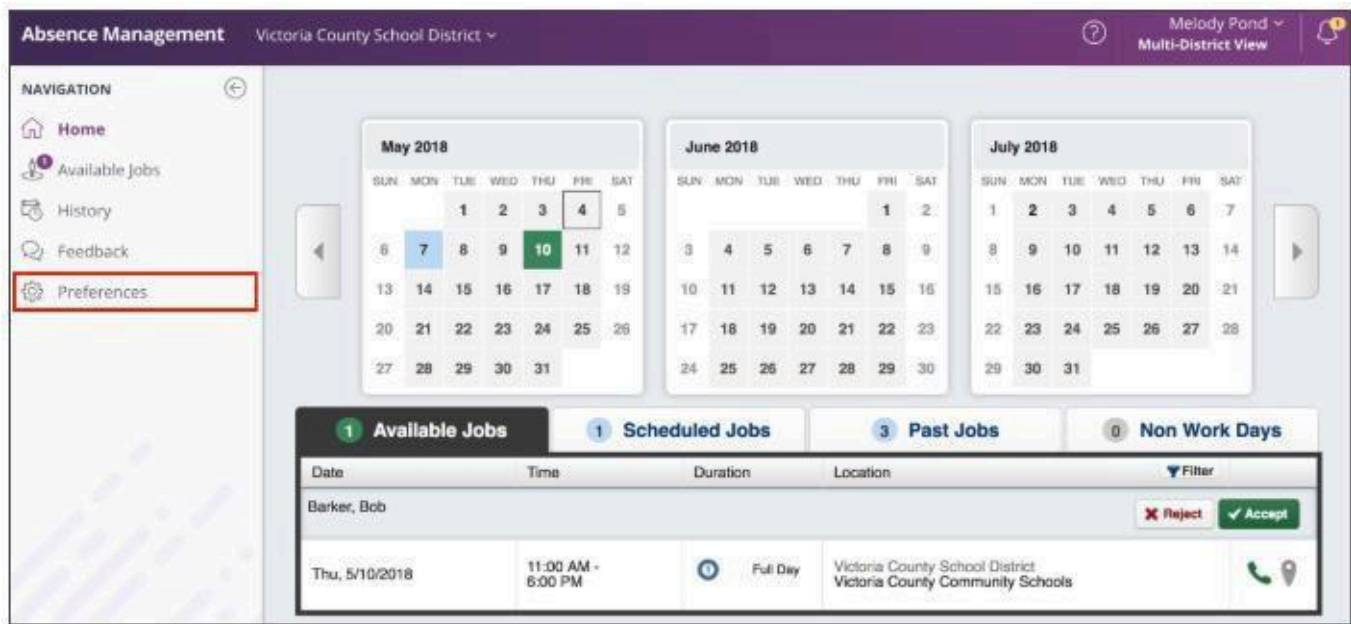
Absence Management Victoria County School District

Melody Pond
Multi-District View

NAVIGATION
Home
Available Jobs
History
Feedback
Preferences

May 2018

| SUN | MON | TUE | WED | THU | FRI | SAT |
|---|---|---|---|---|---|---|
| | | 1 | 2 | 3 | 4 | 5 |
| 6 | 7 | 8 | 9 | 10 | 11 | 12 |
| 13 | 14 | 15 | 16 | 17 | 18 | 19 |
| 20 | 21 | 22 | 23 | 24 | 25 | 26 |
| 27 | 28 | 29 | 30 | 31 | | |

June 2018

| SUN | MON | TUE | WED | THU | FRI | SAT |
|---|---|---|---|---|---|---|
| | | | | | 1 | 2 |
| 3 | 4 | 5 | 6 | 7 | 8 | 9 |
| 10 | 11 | 12 | 13 | 14 | 15 | 16 |
| 17 | 18 | 19 | 20 | 21 | 22 | 23 |
| 24 | 25 | 26 | 27 | 28 | 29 | 30 |

July 2018

| SUN | MON | TUE | WED | THU | FRI | SAT |
|---|---|---|---|---|---|---|
| 1 | 2 | 3 | 4 | 5 | 6 | 7 |
| 8 | 9 | 10 | 11 | 12 | 13 | 14 |
| 15 | 16 | 17 | 18 | 19 | 20 | 21 |
| 22 | 23 | 24 | 25 | 26 | 27 | 28 |
| 29 | 30 | 31 | | | | |

1 Available Jobs
1 Scheduled Jobs
3 Past Jobs
0 Non Work Days

| Date | Time | Duration | Location | Filter |
|---|---|---|---|---|
| Barker, Bob | | | | Reject Accept |
| Thu, 5/10/2018 | 11:00 AM - 6:00 PM | Full Day | Victoria County School District Victoria County Community Schools | |